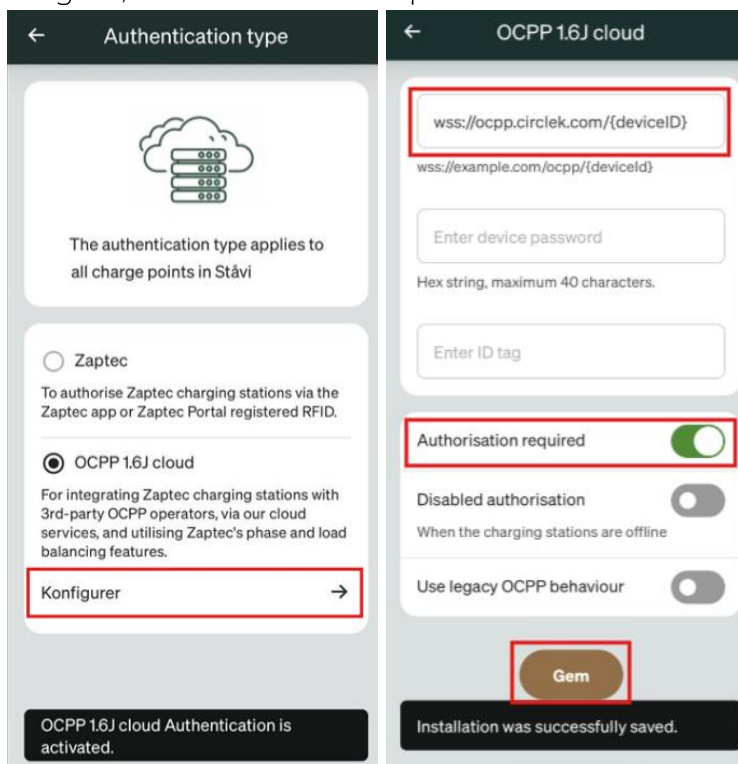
←
Authentication type

The authentication type applies to all charge points in Ståvi

Zaptec
To authorise Zaptec charging stations via the Zaptec app or Zaptec Portal registered RFID.

OCPP 1.6J cloud
For integrating Zaptec charging stations with 3rd-party OCPP operators, via our cloud services, and utilising Zaptec's phase and load balancing features.

Konfigurer →

OCPP 1.6J cloud Authentication is activated.

←
OCPP 1.6J cloud

wss://ocpp.circlek.com/{deviceID}
wss://example.com/ocpp/{deviceId}

Enter device password
Hex string, maximum 40 characters.

Enter ID tag

Authorisation required

Disabled authorisation
When the charging stations are offline

Use legacy OCPP behaviour

Gem

Installation was successfully saved.